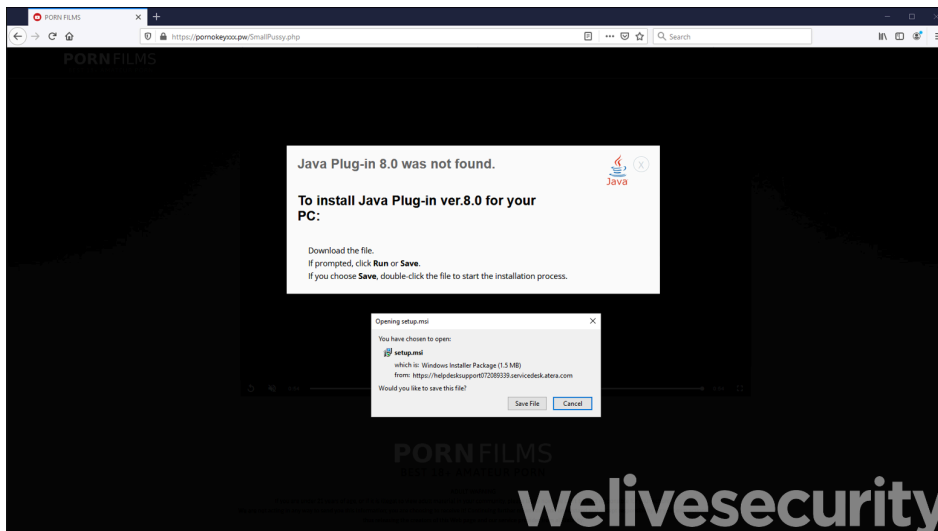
PORN FILMS
×
+
https://pornokeyxxx.pw/SmallPussy.php
Search

PORN FILMS

Java Plug-in 8.0 was not found.
Java

To install Java Plug-in ver.8.0 for your PC:

Download the file.
If prompted, click **Run** or **Save**.
If you choose **Save**, double-click the file to start the installation process.

Opening setup.msi
×
You have chosen to open:
setup.msi
which is: Windows Installer Package (1.5 MB)
from: https://helpdesksupport072089339.servicedesk.atera.com
Would you like to save this file?
Save File
Cancel

PORN FILMS

welivesecurity